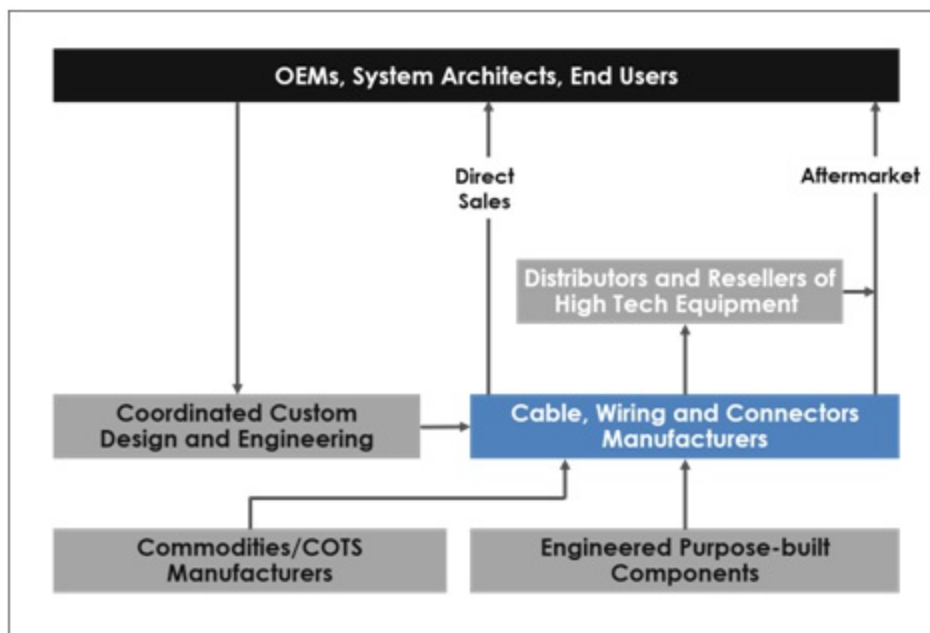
OEMs, System Architects, End Users

Direct Sales

Aftermarket

Distributors and Resellers of High Tech Equipment

Coordinated Custom Design and Engineering

Cable, Wiring and Connectors Manufacturers

Commodities/COTS Manufacturers

Engineered Purpose-built Components